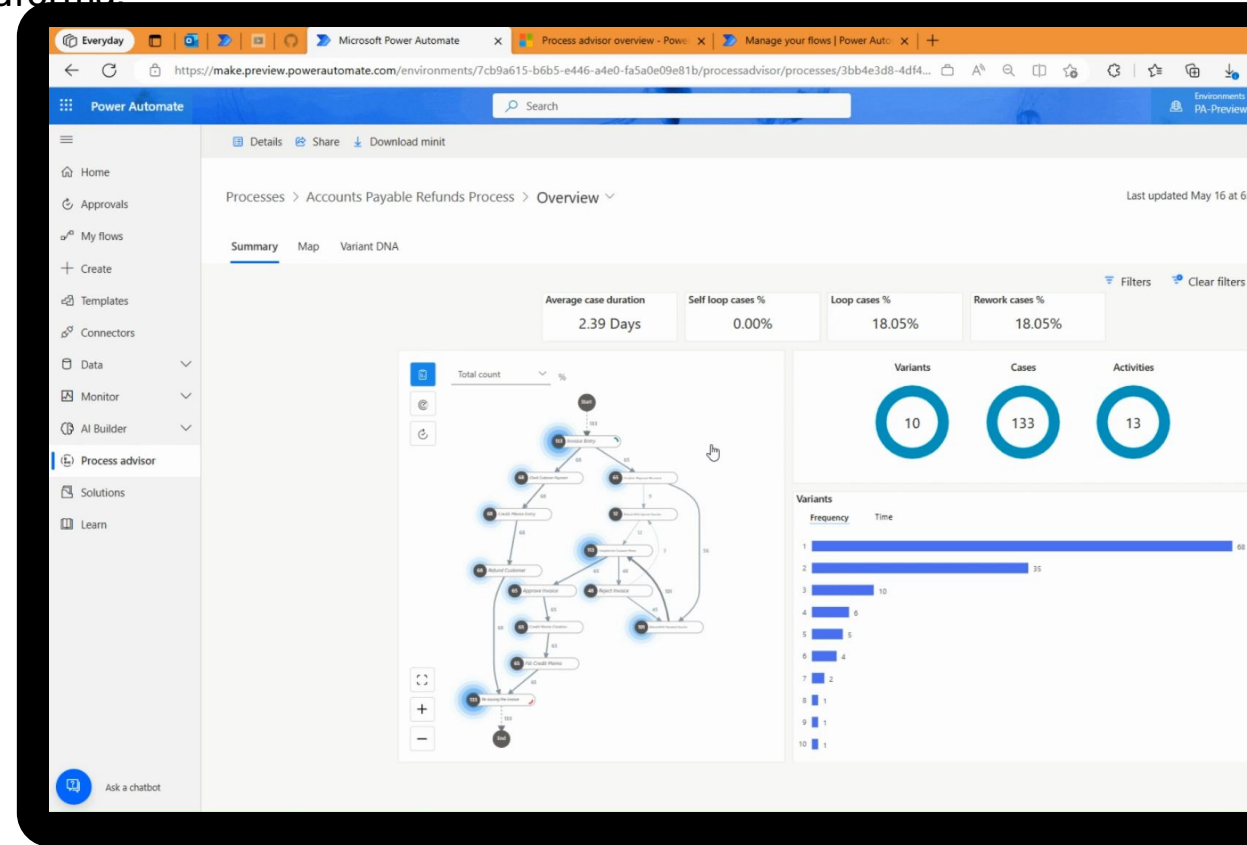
Everyday | Microsoft Power Automate | Process advisor overview - Powe | Manage your flows | Power Auto

https://make.preview.powerautomate.com/environments/7cb9a615-b6b5-e446-a4e0-fa5a0e09e81b/processadvisor/processes/3bb4e3d8-4df4...

Power Automate

Search

Environments
PA-Preview

Home
Approvals
My flows
Create
Templates
Connectors
Data
Monitor
AI Builder
Process advisor
Solutions
Learn

Ask a chatbot

Details  Share  Download minit

Processes > Accounts Payable Refunds Process > Overview

Last updated May 16 at 6

Summary  Map  Variant DNA

Filters  Clear filters

| Average case duration | Self loop cases % | Loop cases % | Rework cases % |
|---|---|---|---|
| 2.39 Days | 0.00% | 18.05% | 18.05% |

Total count  %

Start
133
Invoice Entry
Check Customer Payment
Credit Memo Entry
Approve Invoice
Reject Invoice
Refund Customer
Credit Memo Creation
File Credit Memo
End

Variants  Cases  Activities
10  133  13

Variants
Frequency  Time

| | |
|---|---|
| 1 | 68 |
| 2 | 35 |
| 3 | 10 |
| 4 | 6 |
| 5 | 5 |
| 6 | 4 |
| 7 | 2 |
| 8 | 1 |
| 9 | 1 |
| 10 | 1 |